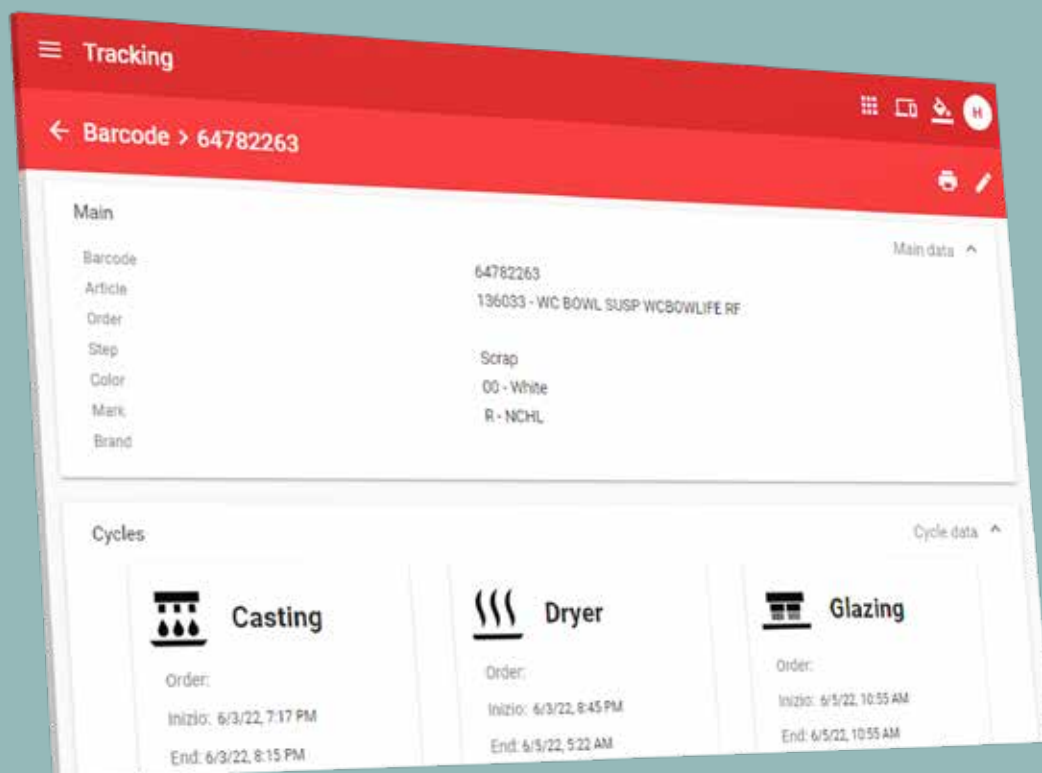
Tracking

Barcode > 64782263

H

Main

Main data

| | |
|---|---|
| Barcode | 64782263 |
| Article | 136033 - WC BOWL SUSP WCBOWLIFE RF |
| Order | |
| Step | Scrap |
| Color | 00 - White |
| Mark | R - NCHL |
| Brand | |

Cycles

Cycle data

Casting

Order:

Inizio: 6/3/22, 7:17 PM

End: 6/3/22, 8:15 PM

Dryer

Order:

Inizio: 6/3/22, 8:45 PM

End: 6/5/22, 5:22 AM

Glazing

Order:

Inizio: 6/5/22, 10:55 AM

End: 6/5/22, 10:55 AM